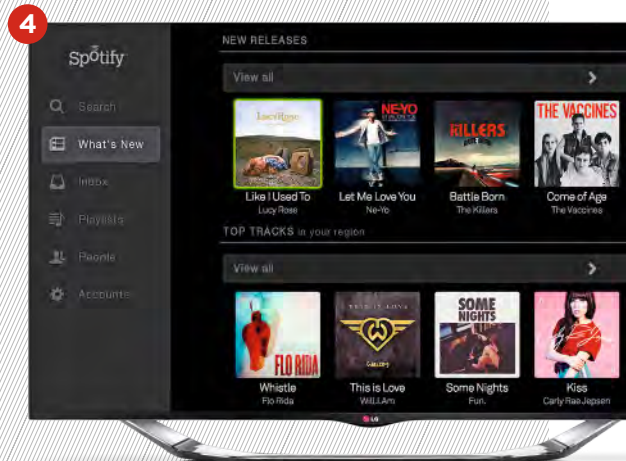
4

Spotify

Search

What's New

Inbox

Playlists

People

Accounts

NEW RELEASES

View all

LucyRose

NE-YO

KILLERS

THE VACCINES

Like I Used To
Lucy Rose

Let Me Love You
Ne-Yo

Battle Born
The Killers

Come of Age
The Vaccines

TOP TRACKS in your region

View all

FLO RIDA

SOME NIGHTS

Whistle
Flo Rida

This is Love
Will.I.Am

Some Nights
Fun.

Kiss
Carly Rae Jepsen

LG